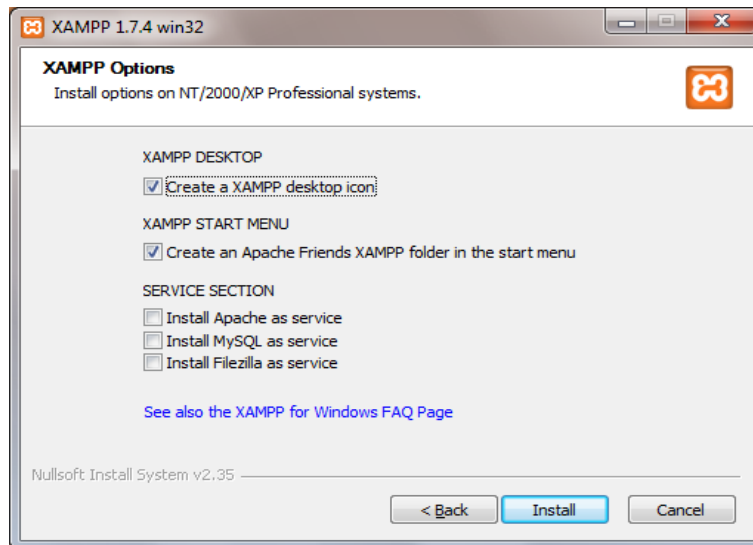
XAMPP 1.7.4 win32

XAMPP Options
Install options on NT/2000/XP Professional systems.

XAMPP DESKTOP
Create a XAMPP desktop icon

XAMPP START MENU
Create an Apache Friends XAMPP folder in the start menu

SERVICE SECTION
Install Apache as service
Install MySQL as service
Install Filezilla as service

See also the XAMPP for Windows FAQ Page

Nullsoft Install System v2.35

< Back
Install
Cancel